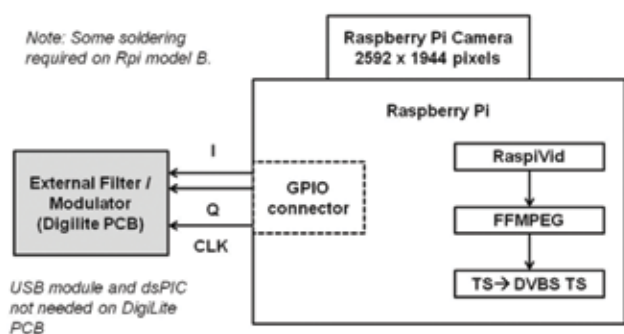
Note: Some soldering required on Rpi model B.

Raspberry Pi Camera
2592 x 1944 pixels

Raspberry Pi

External Filter / Modulator (Digilite PCB)

I

Q

CLK

GPIO connector

RaspiVid

FFMPEG

TS→ DVBS TS

USB module and dsPIC not needed on DigiLite PCB